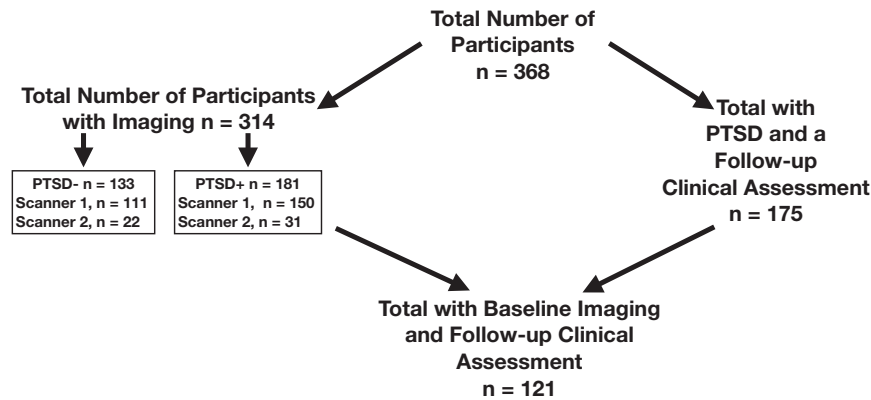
Total Number of Participants
n = 368

Total Number of Participants with Imaging n = 314

Total with PTSD and a Follow-up Clinical Assessment
n = 175

PTSD- n = 133
Scanner 1, n = 111
Scanner 2, n = 22

PTSD+ n = 181
Scanner 1, n = 150
Scanner 2, n = 31

Total with Baseline Imaging and Follow-up Clinical Assessment
n = 121